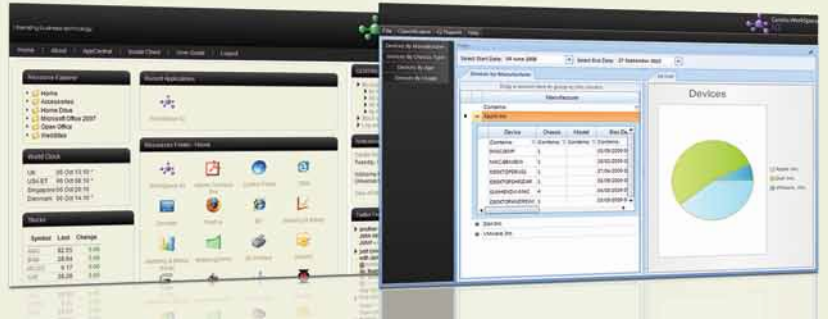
changing business technology

Home | About | AppCentral | Social Client | User Guide | Logout

Resource Explorer

Home
Accessories
Home Drive
Microsoft Office 2007
Open Office
Websites

World Clock

UK 05 Oct 15:10
USA ET 05 Oct 09:10
Singapore 05 Oct 23:10
Denmark 05 Oct 16:10

Stocks

| Symbol | Last | Change |
|---|---|---|
| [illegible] | 82.55 | 0.00 |
| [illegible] | 28.64 | 0.00 |
| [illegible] | 6.17 | 0.00 |
| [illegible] | 26.28 | 0.00 |

Recent Applications

Resource Finder - Home

Centric Intelligence

File Classification IQ Reports Help

Devices by Manufacturer
Devices by Chassis Type
Devices by Age
Devices by Usage

Select Start Date: 04 June 2008
Select End Date: 27 September 2010

Devices by Manufacturer

Drag a column header here to group by that column

Manufacturer
Contains
Apple Inc

| Device | Chassis | Model | Bios Da |
|---|---|---|---|
| Contains | Contains | Contains | Contains |
| MACBOOK | 10 | | 05/08/2009 |
| MACMINI | 3 | | 24/02/2009 |
| DESKTOP | 3 | | 27/04/2009 |
| DESKTOP | 3 | | 10/03/2009 |
| MACBOOK | 8 | | 05/08/2009 |
| DESKTOP | 3 | | 04/06/2009 |
| DESKTOP | 3 | | 05/08/2009 |

Dell Inc
VMware Inc

Devices

Apple Inc
Dell Inc
VMware Inc